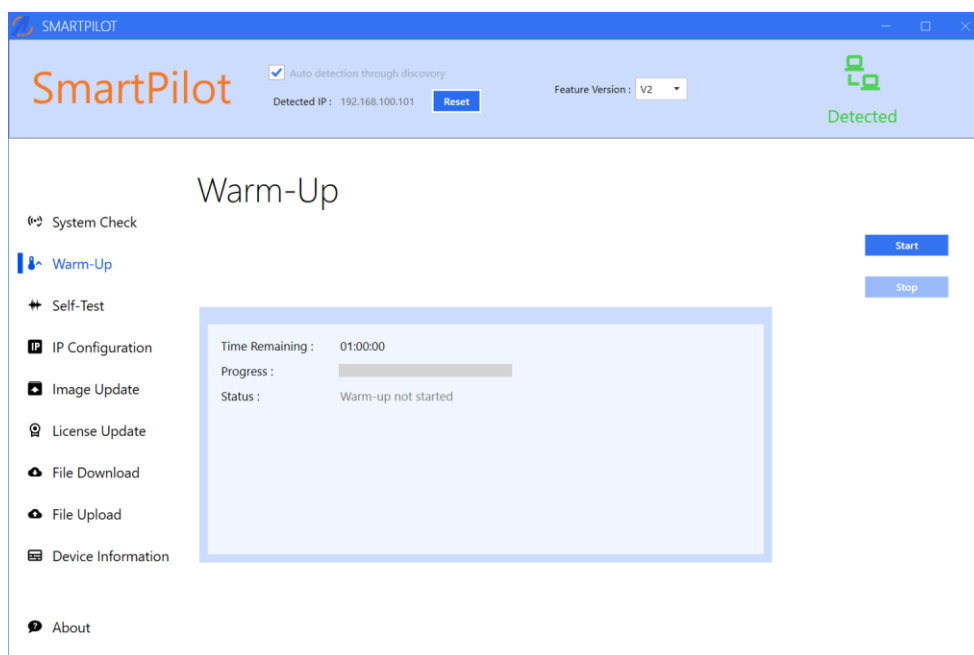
SMARTPILOT

SmartPilot

Auto detection through discovery

Detected IP : 192.168.100.101 Reset

Feature Version : V2

Detected

Warm-Up

System Check
Warm-Up
Self-Test
IP Configuration
Image Update
License Update
File Download
File Upload
Device Information

About

Start

Stop

Time Remaining : 01:00:00
Progress :
Status : Warm-up not started